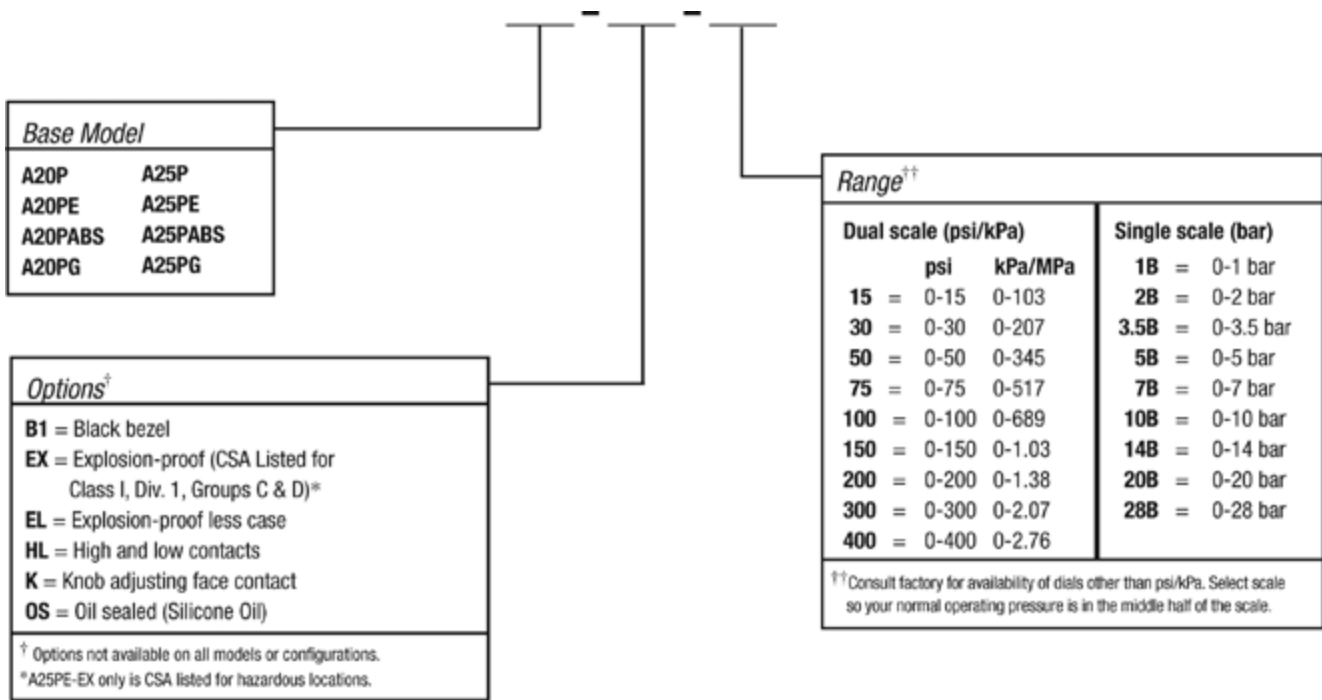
\_\_\_\_ - \_\_\_\_ - \_\_\_\_

Base Model

A20P A25P
A20PE A25PE
A20PABS A25PABS
A20PG A25PG

Options†

**B1** = Black bezel
**EX** = Explosion-proof (CSA Listed for Class I, Div. 1, Groups C & D)*
**EL** = Explosion-proof less case
**HL** = High and low contacts
**K** = Knob adjusting face contact
**OS** = Oil sealed (Silicone Oil)

† Options not available on all models or configurations.
*A25PE-EX only is CSA listed for hazardous locations.

Range††

Dual scale (psi/kPa)

| | | psi | kPa/MPa |
|---|---|---|---|
| **15** | = | 0-15 | 0-103 |
| **30** | = | 0-30 | 0-207 |
| **50** | = | 0-50 | 0-345 |
| **75** | = | 0-75 | 0-517 |
| **100** | = | 0-100 | 0-689 |
| **150** | = | 0-150 | 0-1.03 |
| **200** | = | 0-200 | 0-1.38 |
| **300** | = | 0-300 | 0-2.07 |
| **400** | = | 0-400 | 0-2.76 |

Single scale (bar)

| | | |
|---|---|---|
| **1B** | = | 0-1 bar |
| **2B** | = | 0-2 bar |
| **3.5B** | = | 0-3.5 bar |
| **5B** | = | 0-5 bar |
| **7B** | = | 0-7 bar |
| **10B** | = | 0-10 bar |
| **14B** | = | 0-14 bar |
| **20B** | = | 0-20 bar |
| **28B** | = | 0-28 bar |

††Consult factory for availability of dials other than psi/kPa. Select scale so your normal operating pressure is in the middle half of the scale.